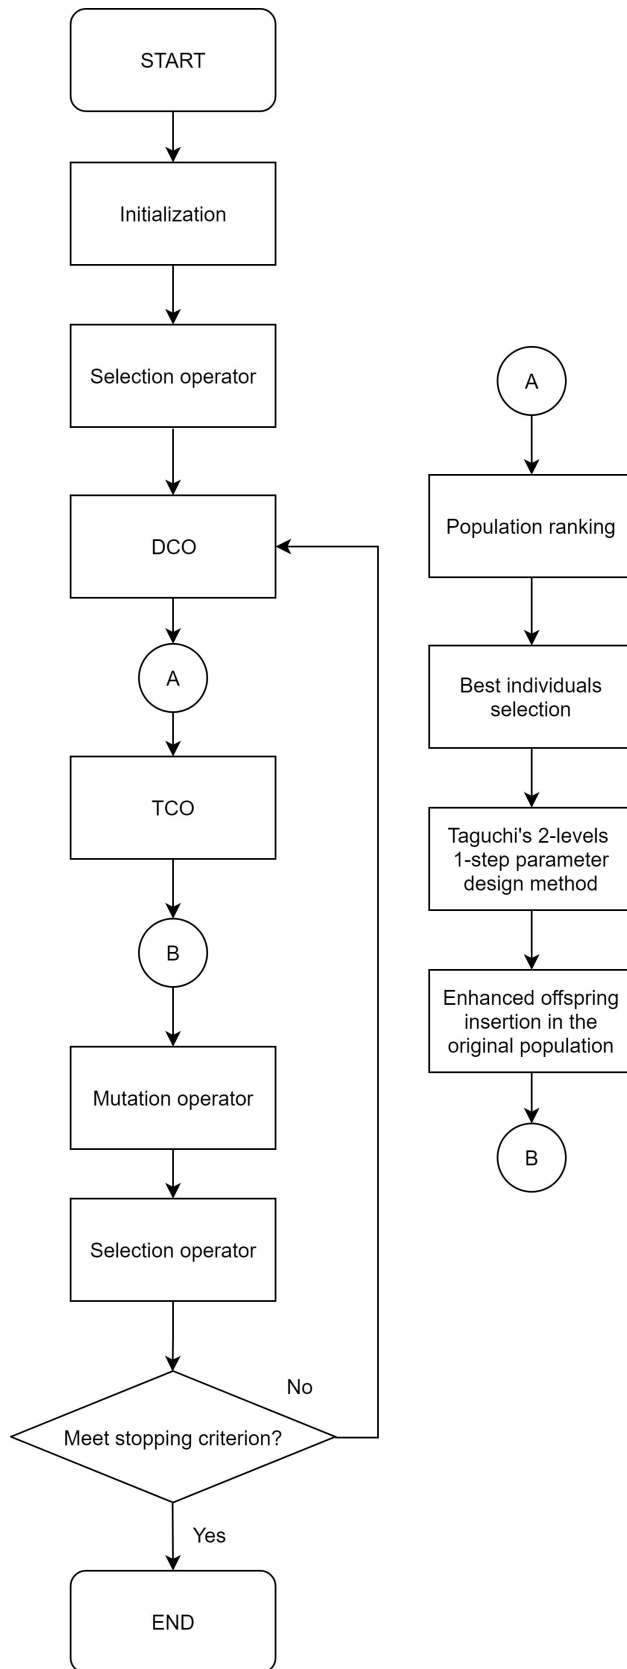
START

Initialization

Selection operator

DCO

A

TCO

B

Mutation operator

Selection operator

Meet stopping criterion?

No

Yes

END

A

Population ranking

Best individuals selection

Taguchi's 2-levels 1-step parameter design method

Enhanced offspring insertion in the original population

B